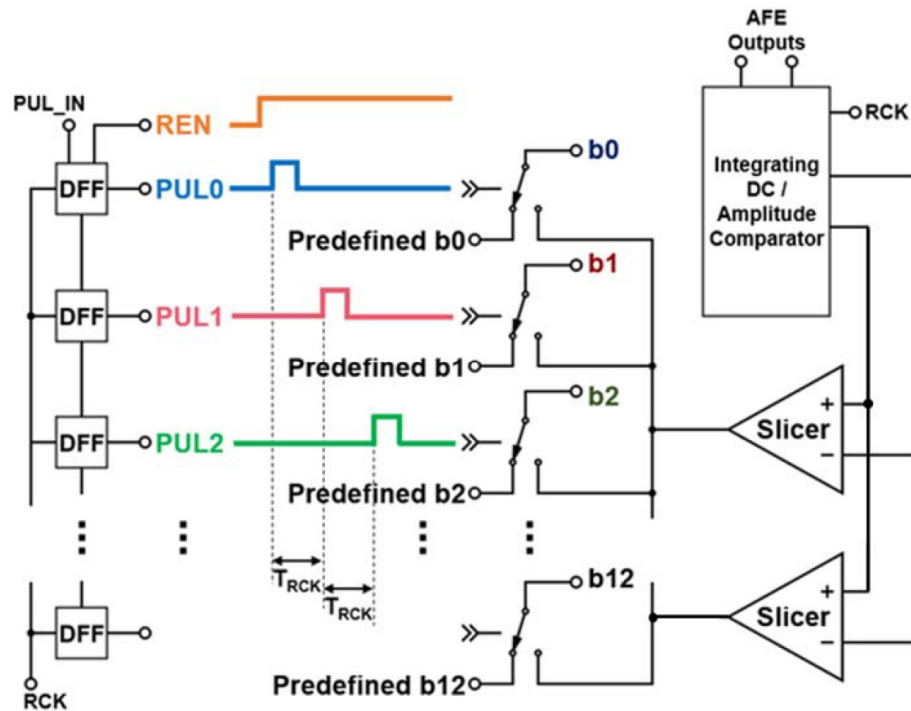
AFE Outputs

PUL_IN

REN

RCK

DFF

PUL0

b0

Integrating DC / Amplitude Comparator

Predefined b0

DFF

PUL1

b1

Predefined b1

DFF

PUL2

b2

Slicer

+

−

Predefined b2

$T_{RCK}$

$T_{RCK}$

DFF

b12

Slicer

+

−

Predefined b12

RCK